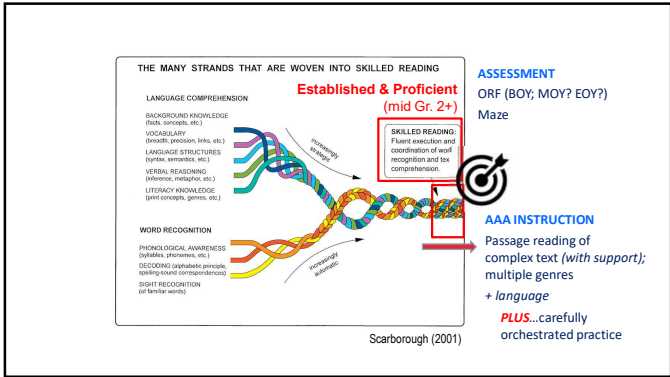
THE MANY STRANDS THAT ARE WOVEN INTO SKILLED READING

Established & Proficient
(mid Gr. 2+)

LANGUAGE COMPREHENSION

BACKGROUND KNOWLEDGE
(facts, concepts, etc.)

VOCABULARY
(breadth, precision, links, etc.)

LANGUAGE STRUCTURES
(syntax, semantics, etc.)

VERBAL REASONING
(inference, metaphor, etc.)

LITERACY KNOWLEDGE
(print concepts, genres, etc.)

increasingly strategic

SKILLED READING:
Fluent execution and coordination of word recognition and text comprehension.

WORD RECOGNITION

PHONOLOGICAL AWARENESS
(syllables, phonemes, etc.)

DECODING (alphabetic principle, spelling-sound correspondences)

SIGHT RECOGNITION
(of familiar words)

increasingly automatic

Scarborough (2001)

ASSESSMENT
ORF (BOY; MOY? EOY?)
Maze

AAA INSTRUCTION
Passage reading of complex text *(with support)*; multiple genres

*+ language*

*PLUS*…carefully orchestrated practice